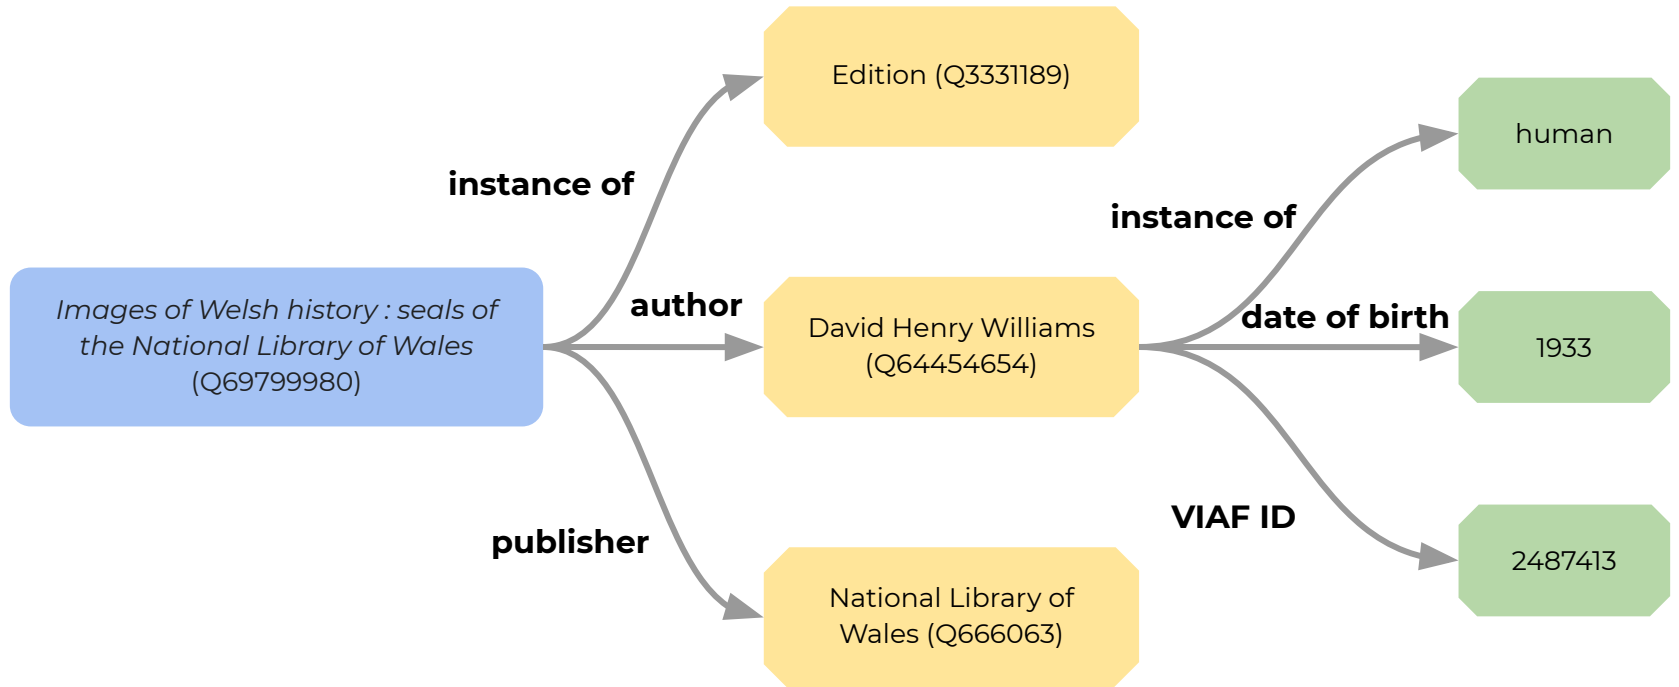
Images of Welsh history : seals of the National Library of Wales (Q69799980)

instance of

Edition (Q3331189)

author

David Henry Williams (Q64454654)

publisher

National Library of Wales (Q666063)

instance of

human

date of birth

1933

VIAF ID

2487413